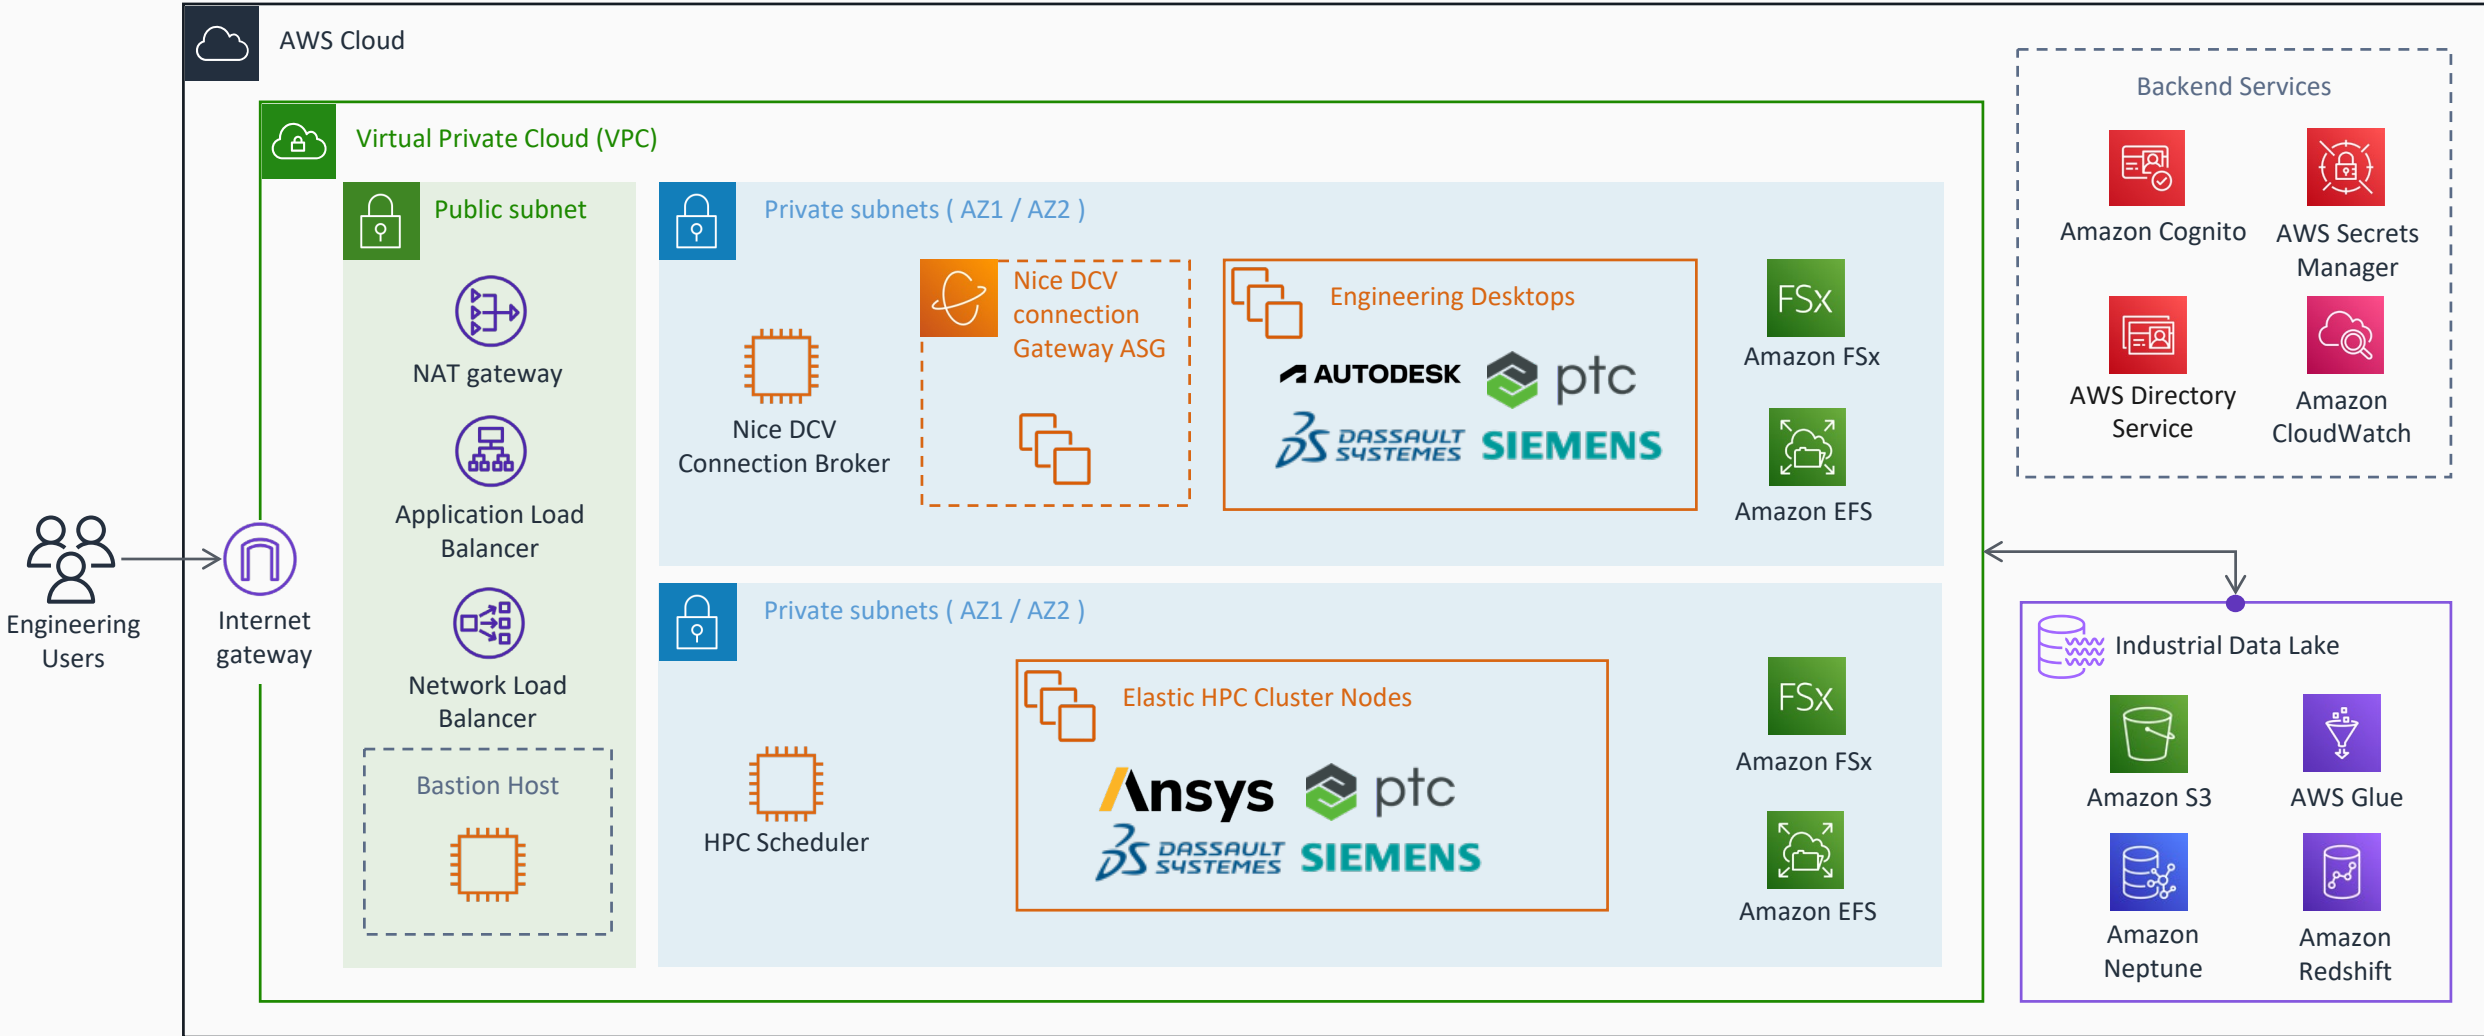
AWS Cloud

Virtual Private Cloud (VPC)

Public subnet

NAT gateway

Application Load Balancer

Network Load Balancer

Bastion Host

Private subnets ( AZ1 / AZ2 )

Nice DCV Connection Broker

Nice DCV connection Gateway ASG

Engineering Desktops

AUTODESK ptc

DASSAULT SYSTEMES SIEMENS

FSx
Amazon FSx

Amazon EFS

Private subnets ( AZ1 / AZ2 )

HPC Scheduler

Elastic HPC Cluster Nodes

Ansys ptc

DASSAULT SYSTEMES SIEMENS

FSx
Amazon FSx

Amazon EFS

Backend Services

Amazon Cognito

AWS Secrets Manager

AWS Directory Service

Amazon CloudWatch

Industrial Data Lake

Amazon S3

AWS Glue

Amazon Neptune

Amazon Redshift

Engineering Users

Internet gateway